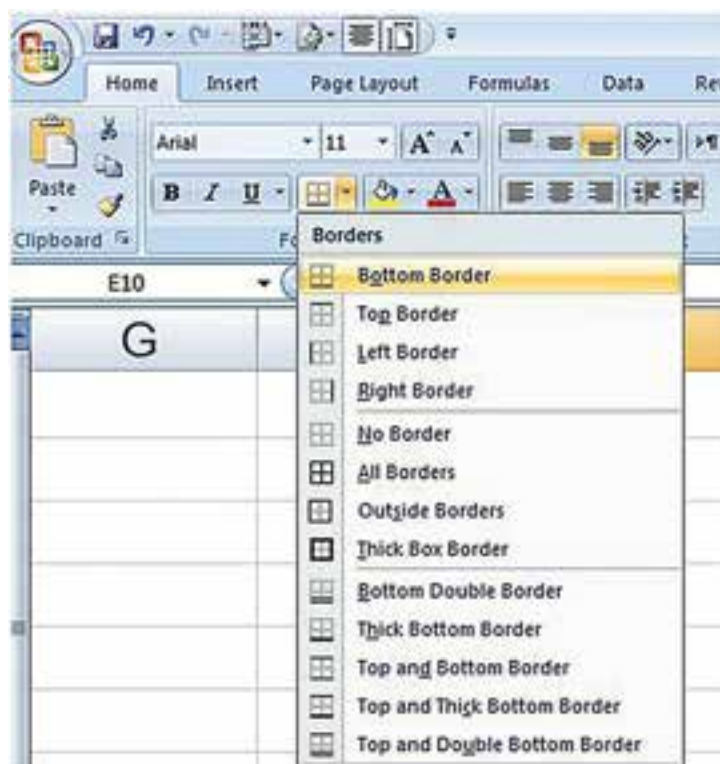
Home Insert Page Layout Formulas Data Re

Paste

Clipboard

Arial 11

B I U

Fo

E10

G

Borders

Bottom Border
Top Border
Left Border
Right Border
No Border
All Borders
Outside Borders
Thick Box Border
Bottom Double Border
Thick Bottom Border
Top and Bottom Border
Top and Thick Bottom Border
Top and Double Bottom Border